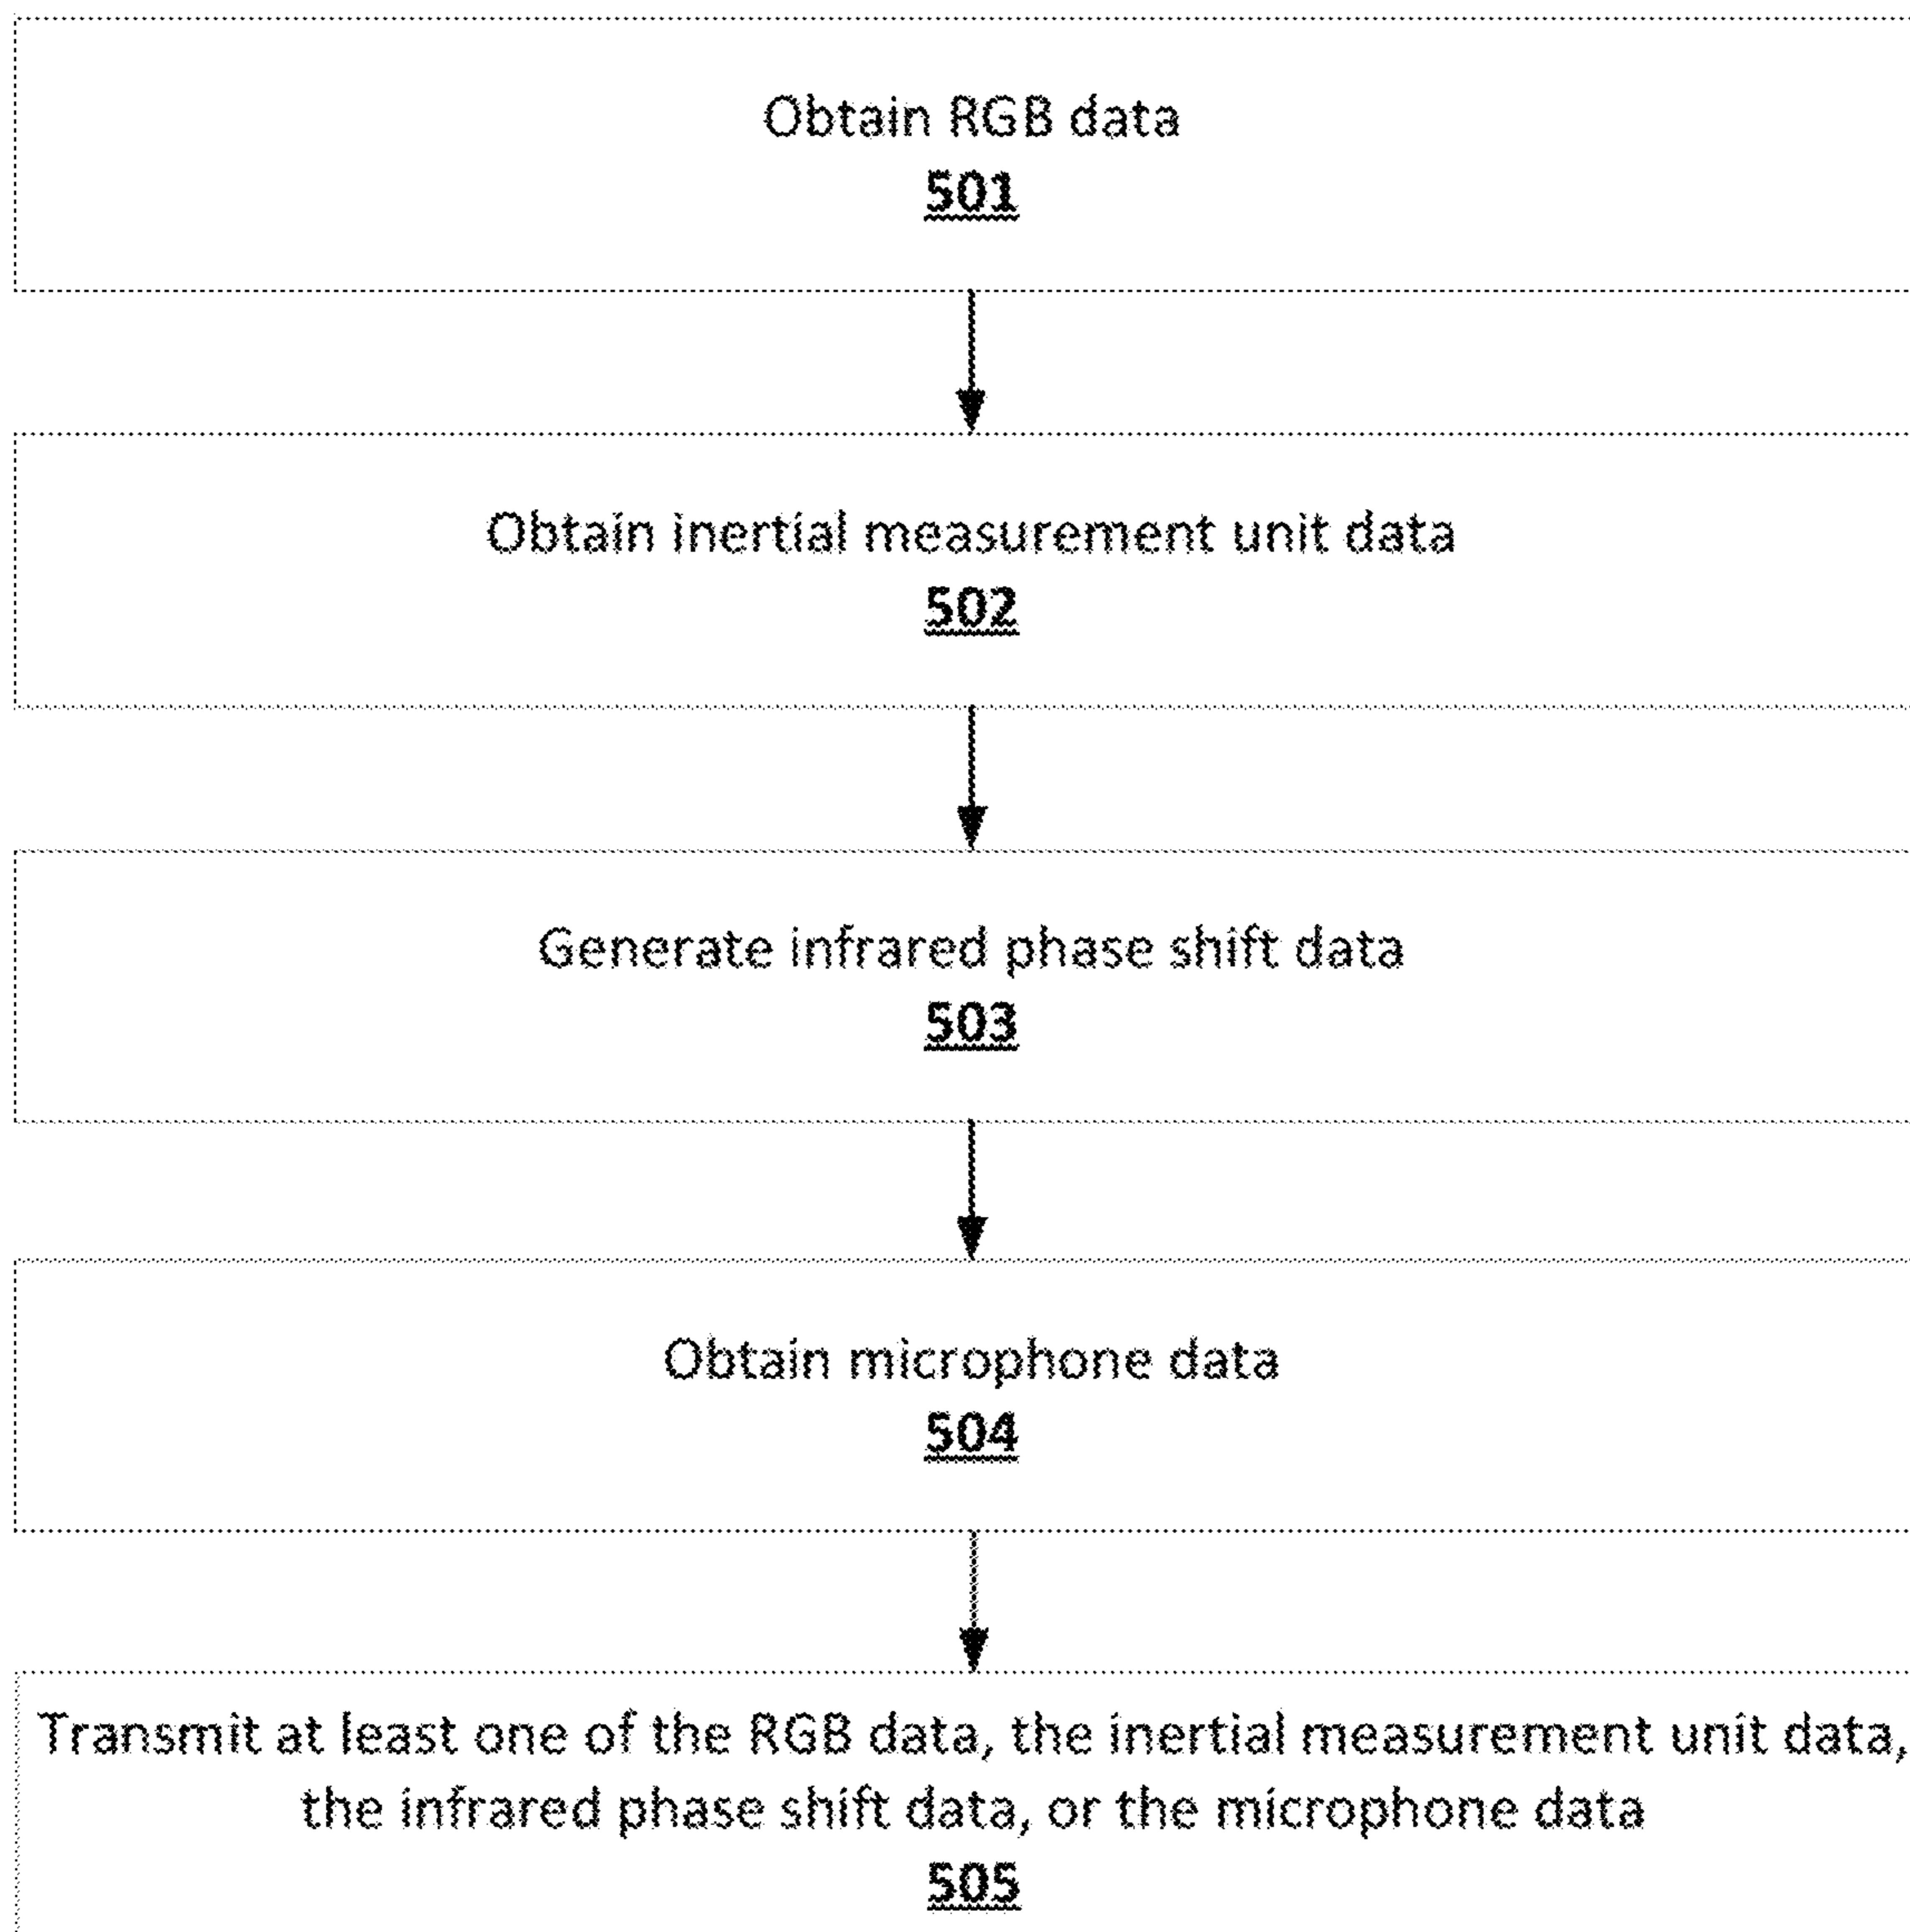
Obtain RGB data
501

Obtain inertial measurement unit data
502

Generate infrared phase shift data
503

Obtain microphone data
504

Transmit at least one of the RGB data, the inertial measurement unit data, the infrared phase shift data, or the microphone data
505